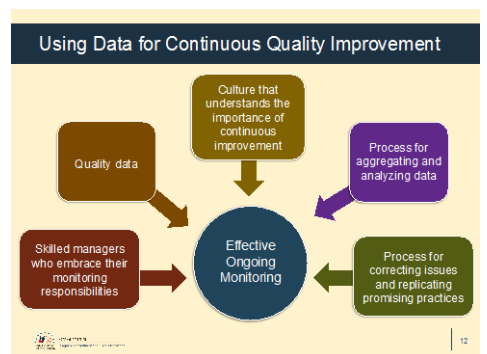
Using Data for Continuous Quality Improvement

Culture that understands the importance of continuous improvement

Quality data

Process for aggregating and analyzing data

Effective Ongoing Monitoring

Skilled managers who embrace their monitoring responsibilities

Process for correcting issues and replicating promising practices

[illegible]

12